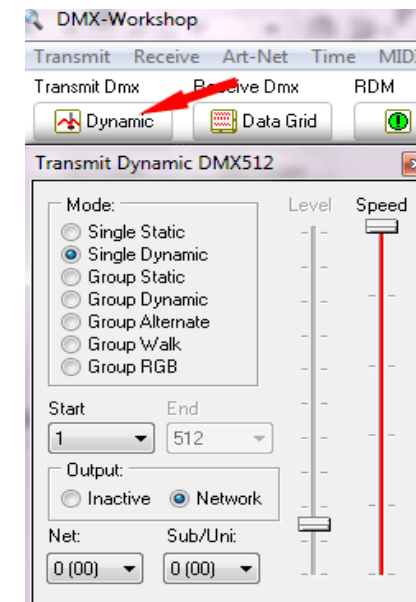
DMX-Workshop

Transmit Receive Art-Net Time MID

Transmit Dmx Receive Dmx RDM

Dynamic Data Grid

Transmit Dynamic DMX512

Mode:
Single Static
Single Dynamic
Group Static
Group Dynamic
Group Alternate
Group Walk
Group RGB

Level Speed

Start End
1 512

Output:
Inactive Network

Net: Sub/Uni:
0 (00) 0 (00)